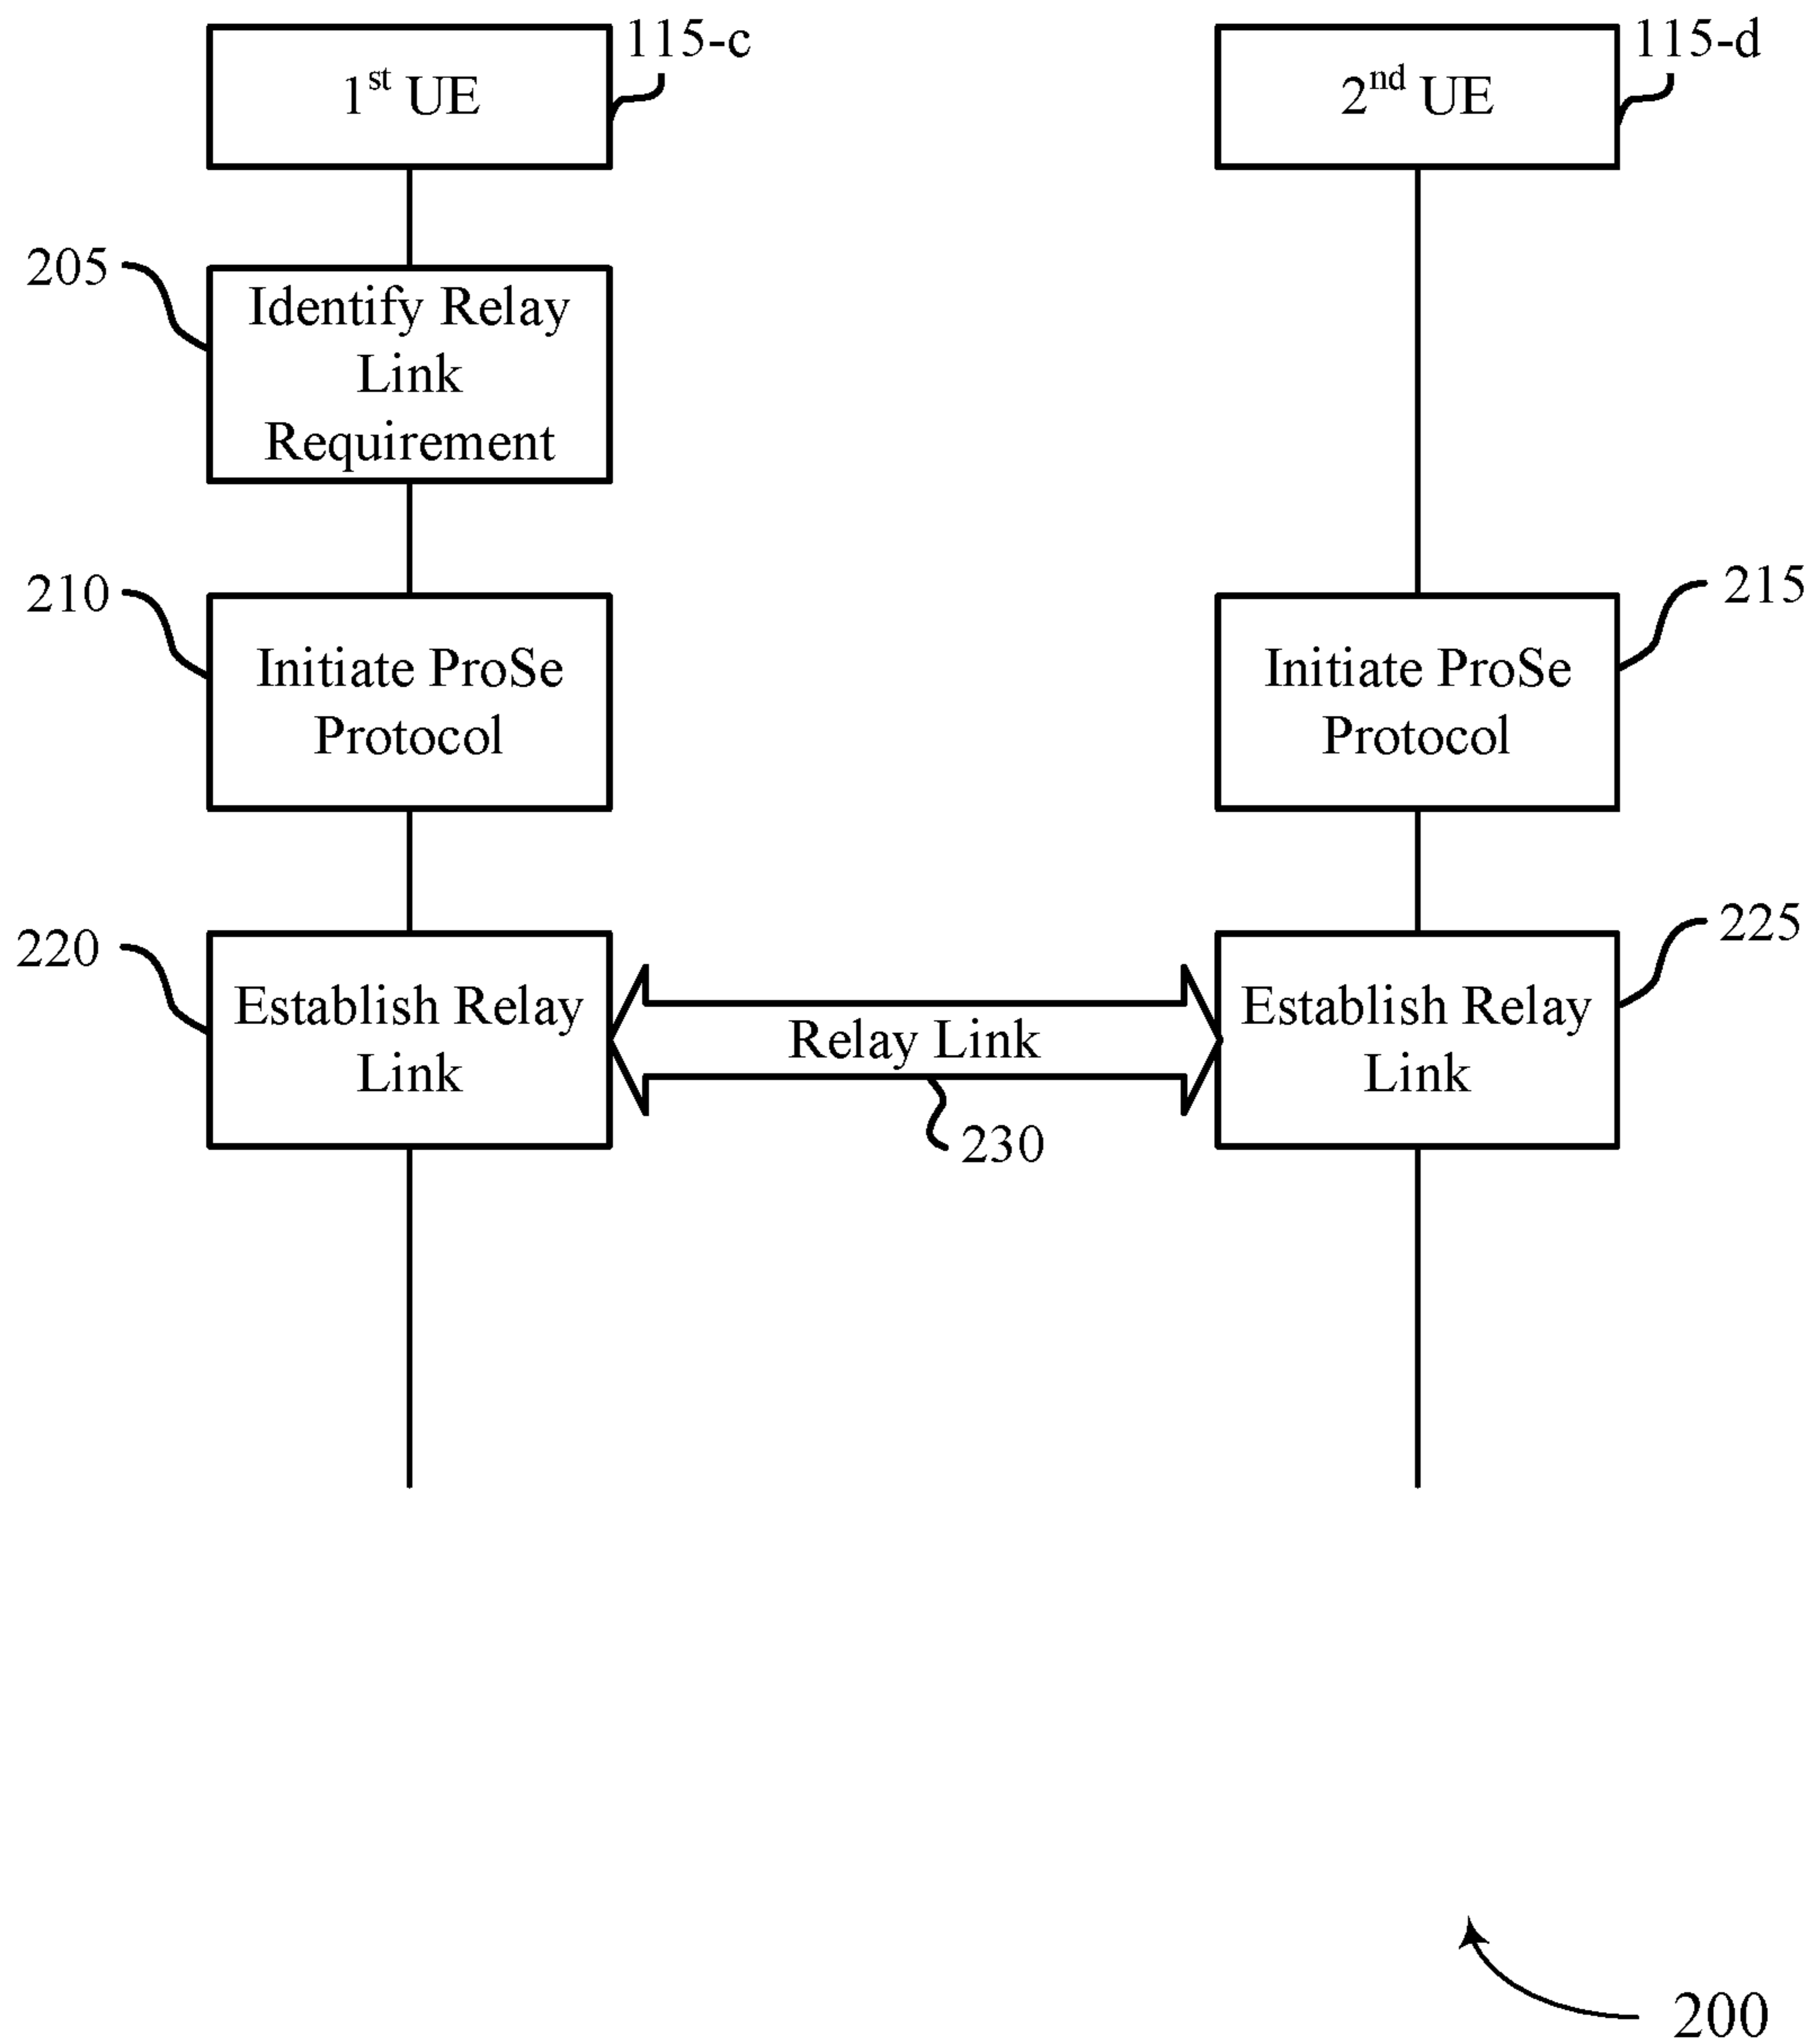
1$^{st}$ UE

115-c

2$^{nd}$ UE

115-d

205

Identify Relay Link Requirement

210

Initiate ProSe Protocol

Initiate ProSe Protocol

215

220

Establish Relay Link

Relay Link

230

Establish Relay Link

225

200